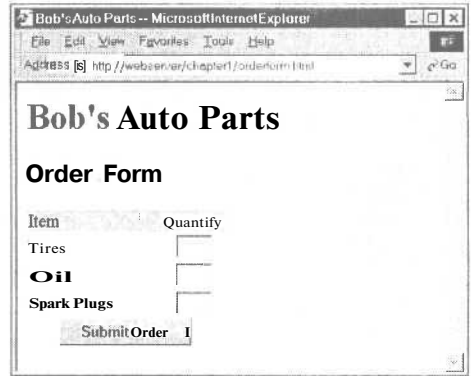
Bob's Auto Parts -- Microsoft Internet Explorer

File Edit View Favorites Tools Help

Address http://webserver/chapter1/orderform.html Go

Bob's Auto Parts

Order Form

| Item | Quantify |
|---|---|
| Tires | |
| Oil | |
| Spark Plugs | |

Submit Order I